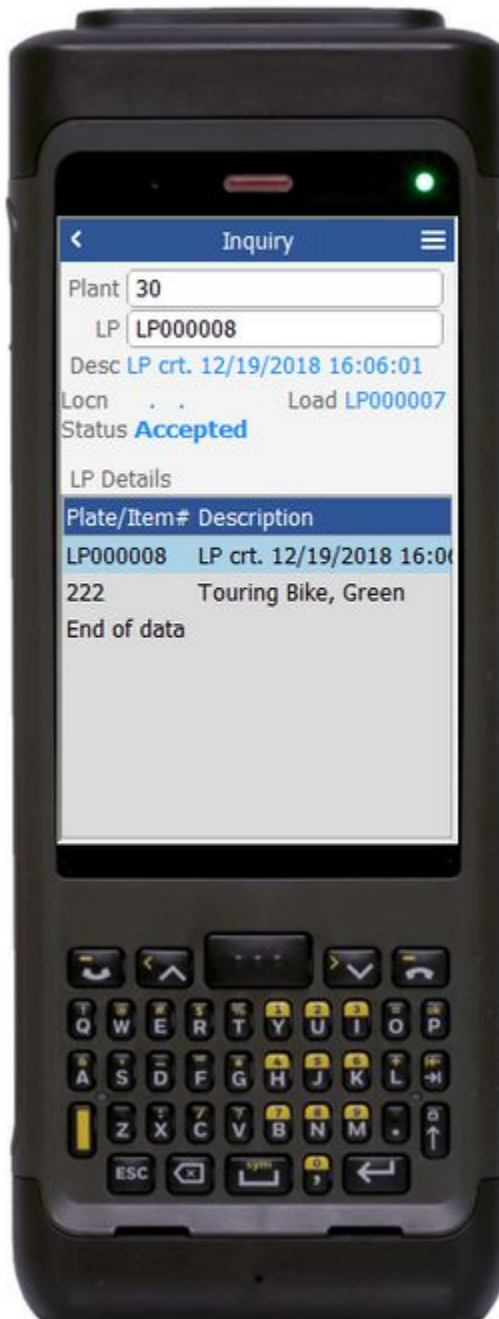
Inquiry

Plant 30

LP LP000008

Desc LP crt. 12/19/2018 16:06:01

Locn . . Load LP000007

Status Accepted

LP Details

| Plate/Item# | Description |
|---|---|
| LP000008 | LP crt. 12/19/2018 16:0 |
| 222 | Touring Bike, Green |
| End of data | |

Q W E R T Y U I O P
A S D F G H J K L
Z X C V B N M .
ESC sym